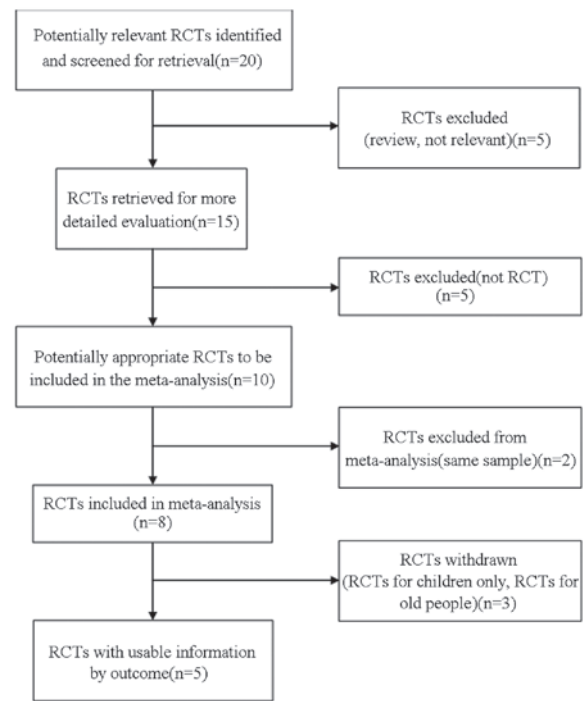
Potentially relevant RCTs identified and screened for retrieval(n=20)

RCTs excluded (review, not relevant)(n=5)

RCTs retrieved for more detailed evaluation(n=15)

RCTs excluded(not RCT) (n=5)

Potentially appropriate RCTs to be included in the meta-analysis(n=10)

RCTs excluded from meta-analysis(same sample)(n=2)

RCTs included in meta-analysis (n=8)

RCTs withdrawn (RCTs for children only, RCTs for old people)(n=3)

RCTs with usable information by outcome(n=5)